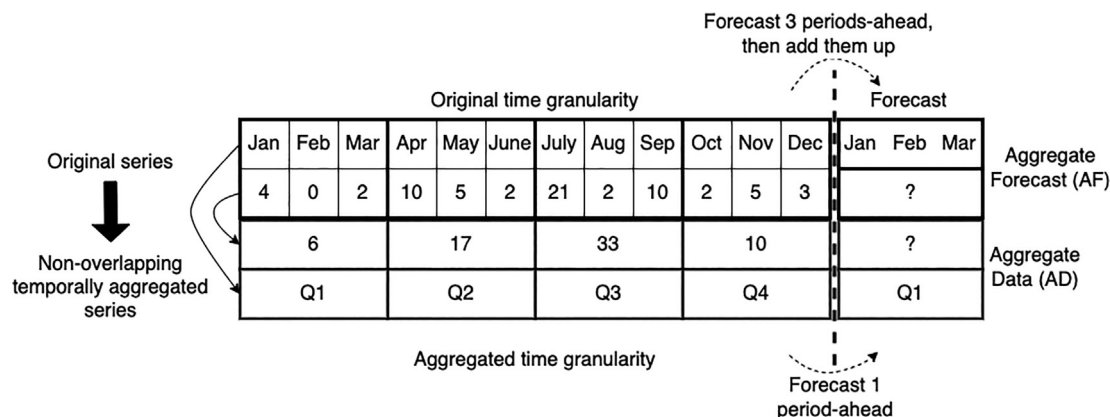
Forecast 3 periods-ahead, then add them up

Original time granularity

Forecast

| Jan | Feb | Mar | Apr | May | June | July | Aug | Sep | Oct | Nov | Dec | Jan Feb Mar |
|---|---|---|---|---|---|---|---|---|---|---|---|---|
| 4 | 0 | 2 | 10 | 5 | 2 | 21 | 2 | 10 | 2 | 5 | 3 | ? |
| 6 | | | 17 | | | 33 | | | 10 | | | ? |
| Q1 | | | Q2 | | | Q3 | | | Q4 | | | Q1 |

Aggregate Forecast (AF)

Aggregate Data (AD)

Original series

Non-overlapping temporally aggregated series

Aggregated time granularity

Forecast 1 period-ahead